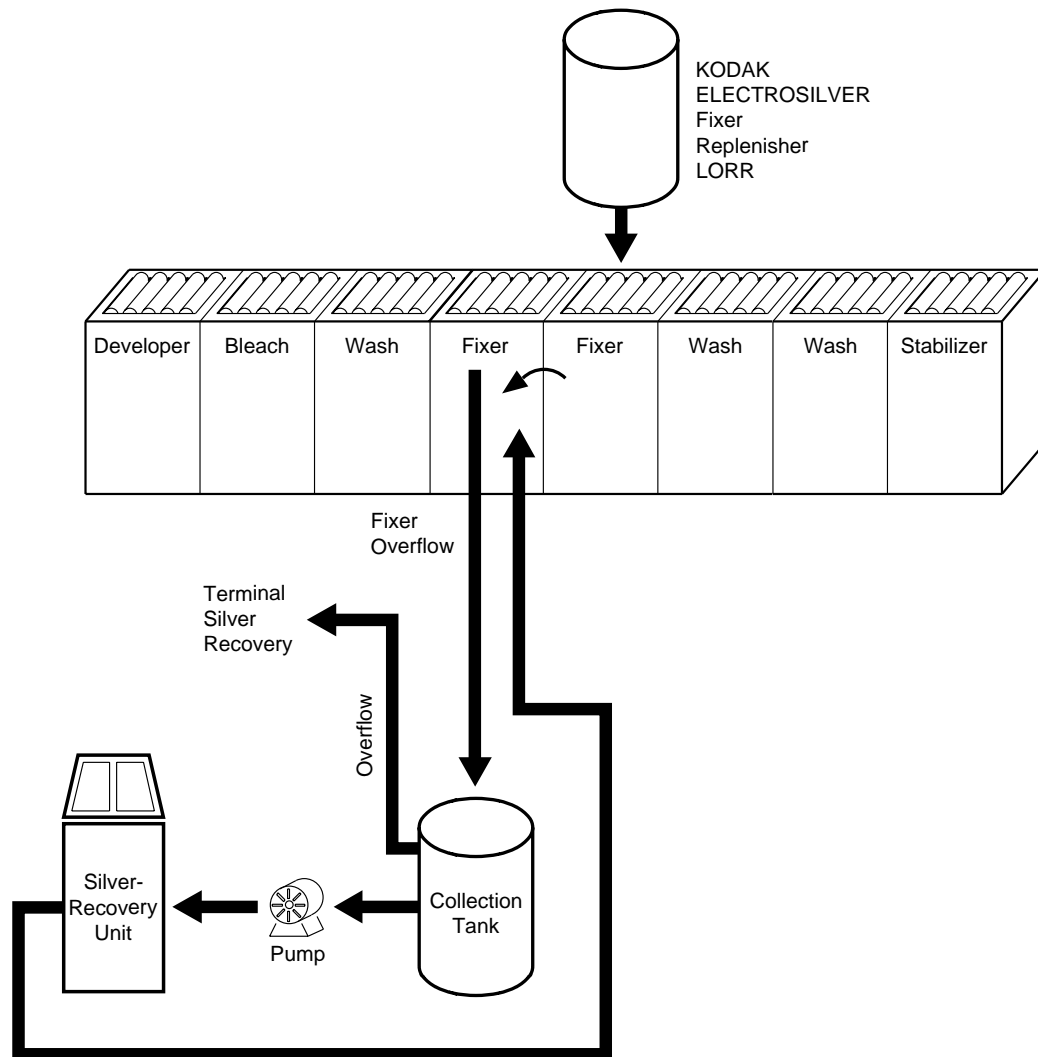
KODAK ELECTROSILVER Fixer Replenisher LORR

Developer

Bleach

Wash

Fixer

Fixer

Wash

Wash

Stabilizer

Fixer Overflow

Terminal Silver Recovery

Overflow

Silver-Recovery Unit

Pump

Collection Tank